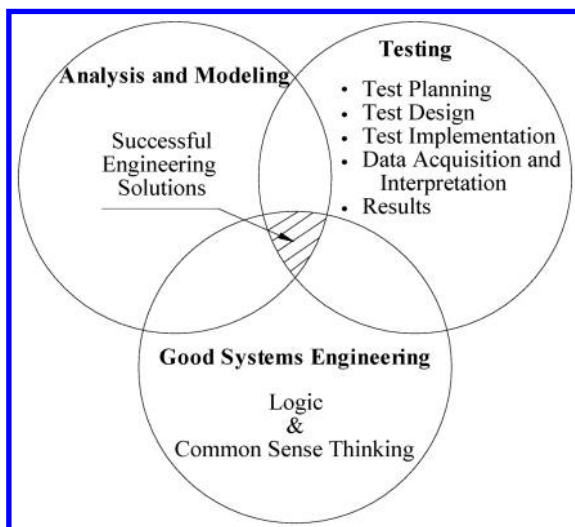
Analysis and Modeling

Successful Engineering Solutions

Testing

- Test Planning
- Test Design
- Test Implementation
- Data Acquisition and Interpretation
- Results

Good Systems Engineering

Logic & Common Sense Thinking